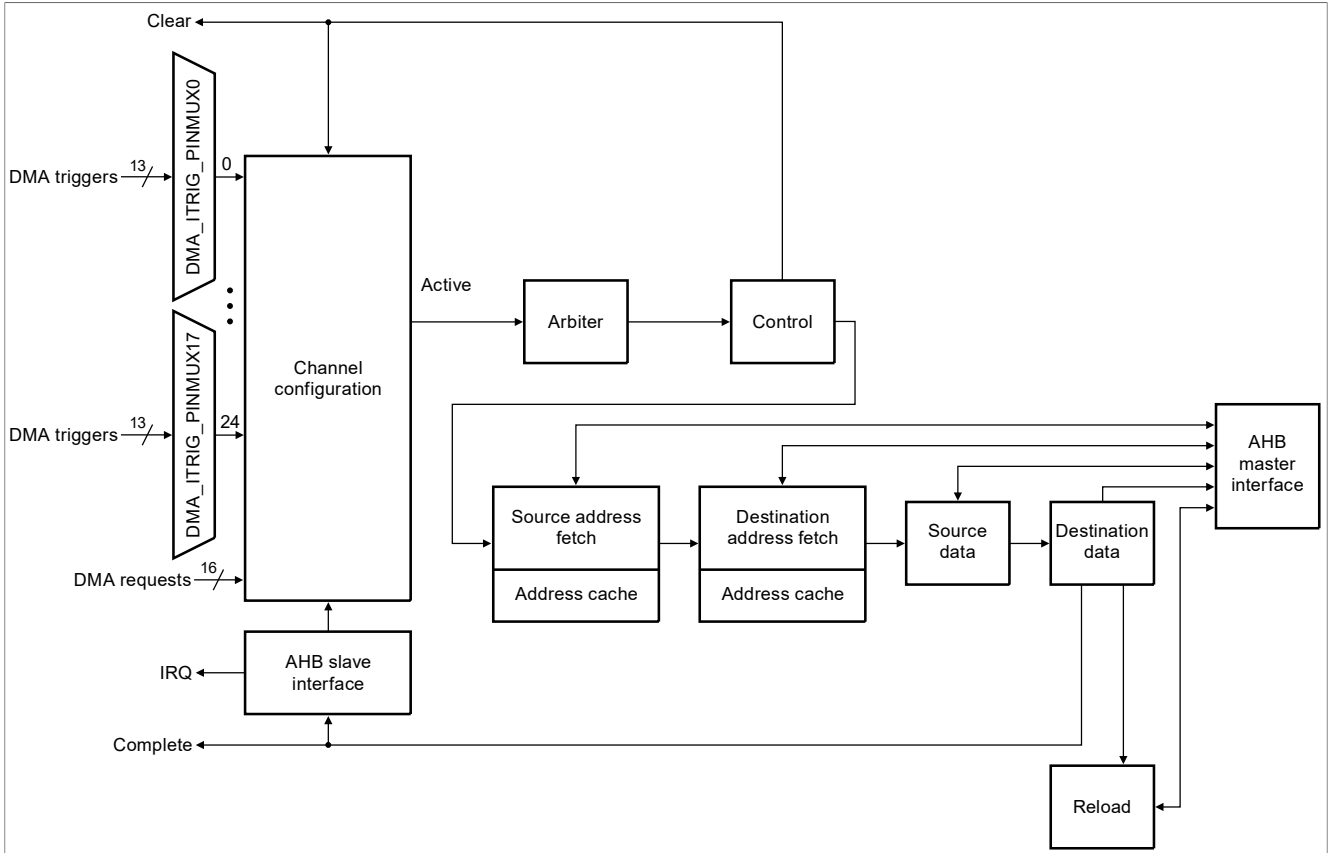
Clear

DMA_ITRIG_PINMUX0

13

DMA triggers

0

DMA_ITRIG_PINMUX17

13

DMA triggers

24

DMA requests

16

Channel configuration

Active

Arbiter

Control

AHB master interface

Source address fetch

Address cache

Destination address fetch

Address cache

Source data

Destination data

IRQ

AHB slave interface

Complete

Reload